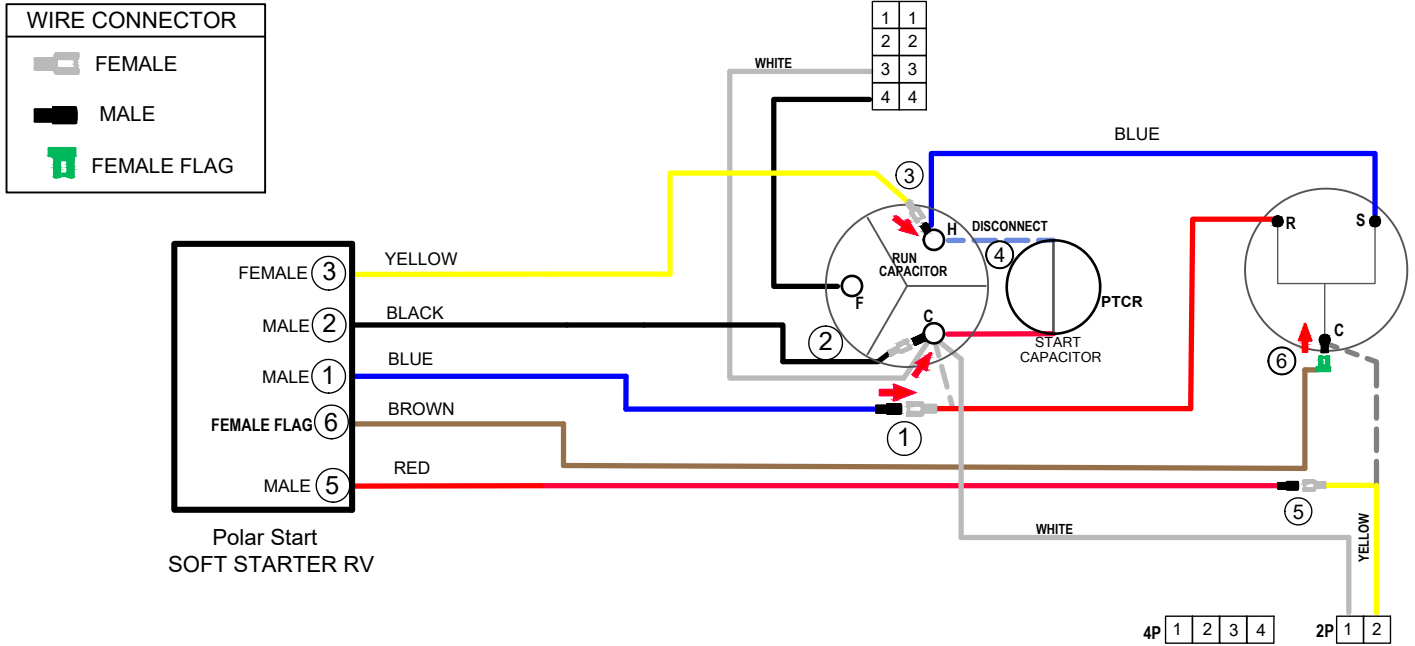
WIRE CONNECTOR

FEMALE

MALE

FEMALE FLAG

| 1 | 1 |
|---|---|
| 2 | 2 |
| 3 | 3 |
| 4 | 4 |

WHITE

BLUE

3

H

DISCONNECT

4

RUN CAPACITOR

F

C

2

PTCR

START CAPACITOR

R

S

C

6

FEMALE 3 YELLOW

MALE 2 BLACK

MALE 1 BLUE

FEMALE FLAG 6 BROWN

MALE 5 RED

1

5

WHITE

YELLOW

Polar Start
SOFT STARTER RV

4P 1 2 3 4

2P 1 2